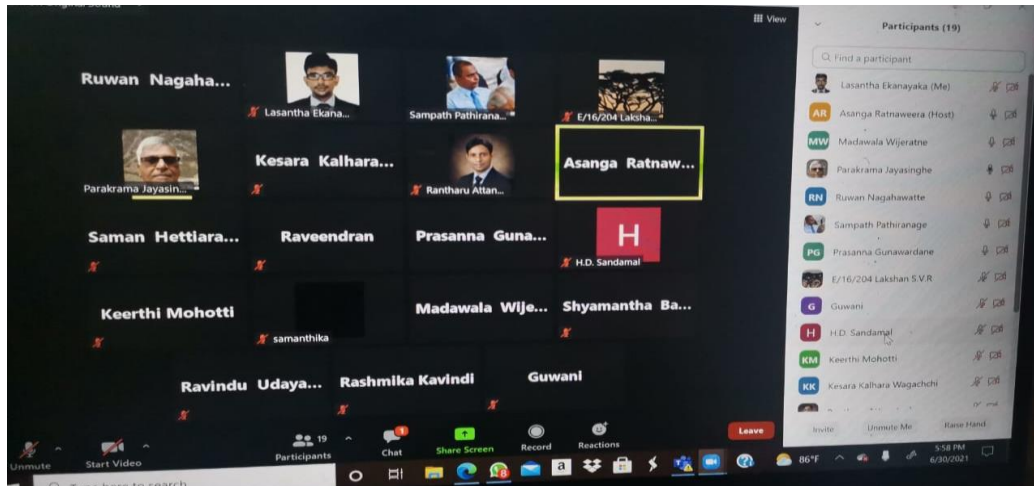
View

Participants (19)

Find a participant

Lasantha Ekanayaka (Me)
AR Asanga Ratnaweera (Host)
MW Madawala Wijeratne
Parakrama Jayasinghe
RN Ruwan Nagahawatte
Sampath Pathiranage
PG Prasanna Gunawardane
E/16/204 Lakshan S.V.R
G Guwani
H H.D. Sandamal
KM Keerthi Mohotti
KK Kesara Kalhara Wagachchi

Invite Unmute Me Raise Hand

Ruwan Nagaha...
Lasantha Ekana...
Sampath Pathirana...
E/16/204 Laksha...
Parakrama Jayasin...
Kesara Kalhara...
Rantharu Attan...
Asanga Ratnaw...
Saman Hettiara...
Raveendran
Prasanna Guna...
H
H.D. Sandamal
Keerthi Mohotti
samanthika
Madawala Wije...
Shyamantha Ba...
Ravindu Udaya...
Rashmika Kavindi
Guwani

Unmute
Start Video
19
Participants
Chat
Share Screen
Record
Reactions
Leave

86°F
5:58 PM
6/30/2021